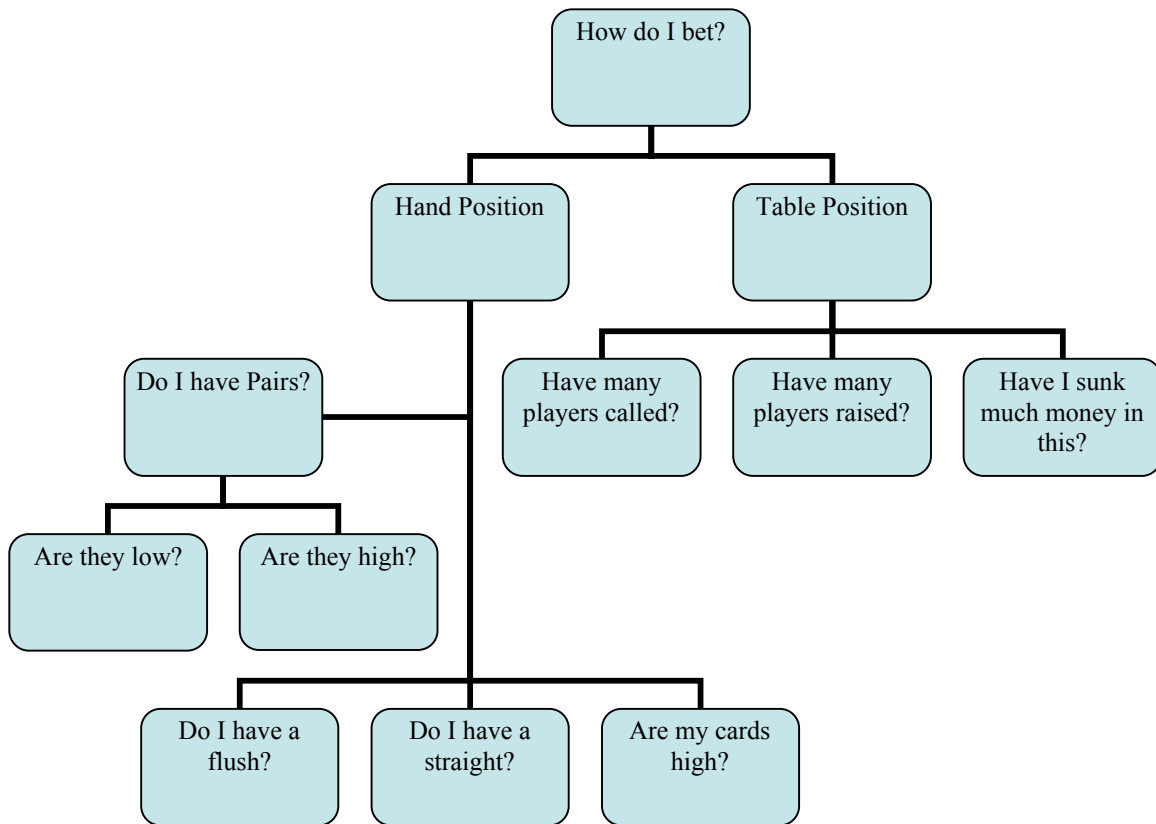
How do I bet?

Hand Position

Table Position

Do I have Pairs?

Have many players called?

Have many players raised?

Have I sunk much money in this?

Are they low?

Are they high?

Do I have a flush?

Do I have a straight?

Are my cards high?